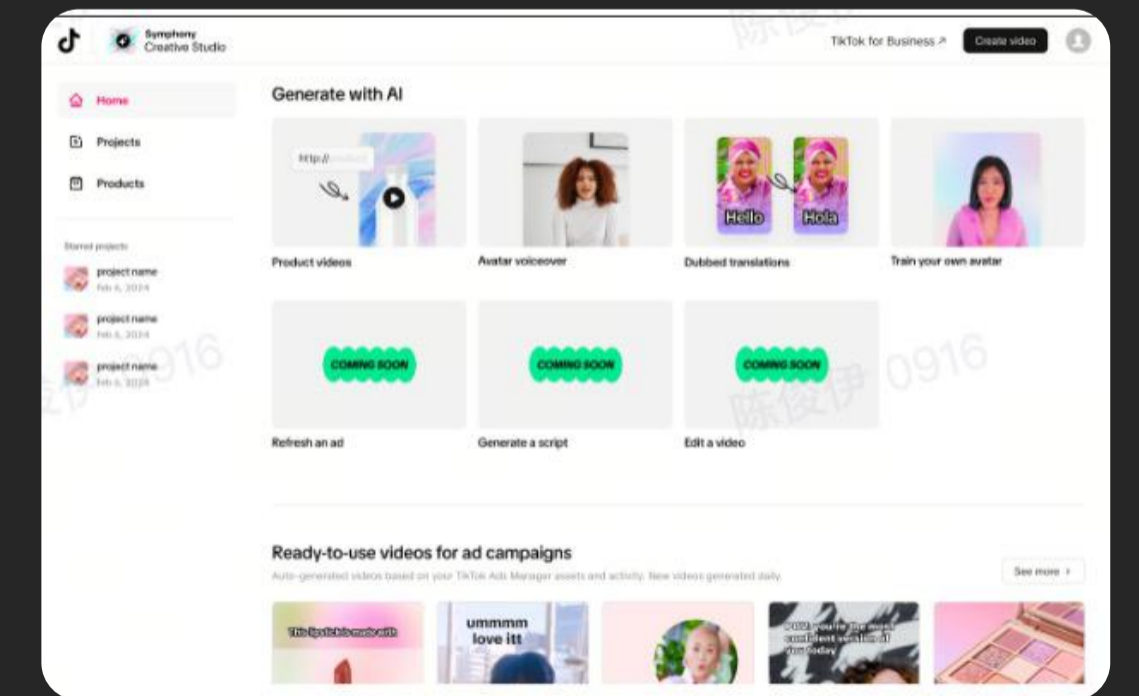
Symphony Creative Studio

TikTok for Business ↗

Create video

Home

Projects

Products

Starred projects

project name
Feb 6, 2024

project name
Feb 6, 2024

project name
Feb 6, 2024

Generate with AI

http://

Product videos

Avatar voiceover

Hello

Hola

Dubbed translations

Train your own avatar

COMING SOON

Refresh an ad

COMING SOON

Generate a script

COMING SOON

Edit a video

Ready-to-use videos for ad campaigns

Auto-generated videos based on your TikTok Ads Manager assets and activity. New videos generated daily.

See more ›

This lipstick is made with

ummmm love itt

POV: you're the most confident version of you today

陈俊伊 0916

陈俊伊 0916

陈俊伊 0916